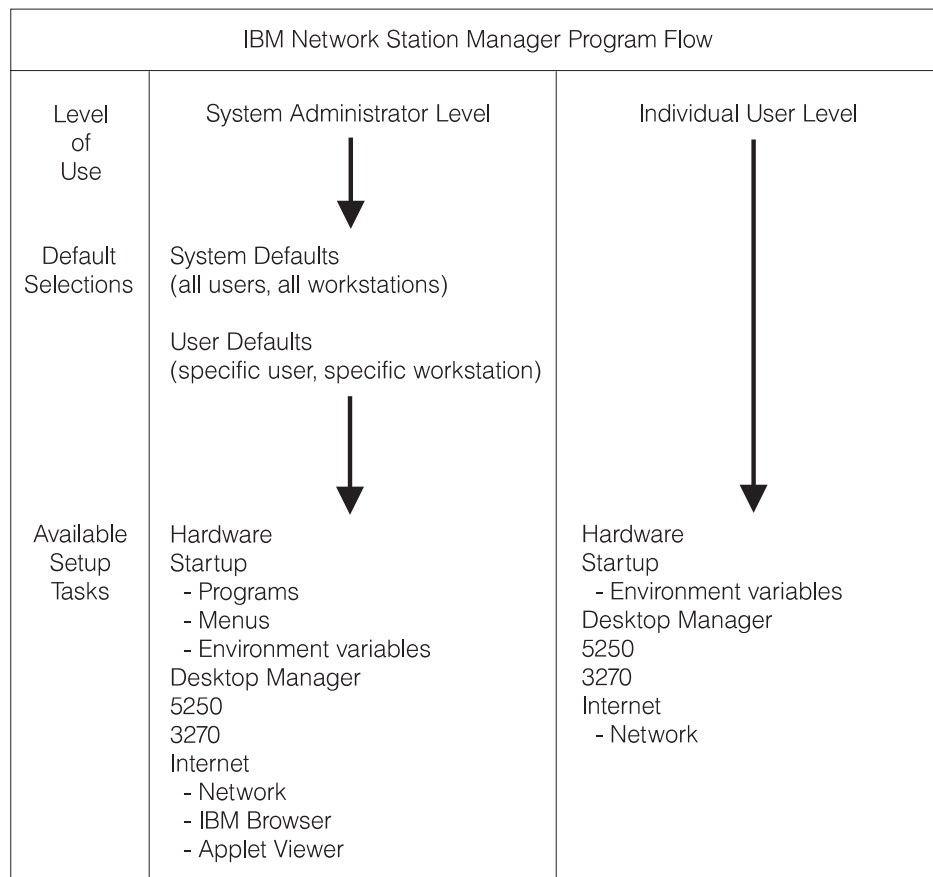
| IBM Network Station Manager Program Flow | | |
|---|---|---|
| Level of Use | System Administrator Level | Individual User Level |
| Default Selections | System Defaults (all users, all workstations)<br><br>User Defaults (specific user, specific workstation) | |
| Available Setup Tasks | Hardware<br>Startup<br>- Programs<br>- Menus<br>- Environment variables<br>Desktop Manager<br>5250<br>3270<br>Internet<br>- Network<br>- IBM Browser<br>- Applet Viewer | Hardware<br>Startup<br>- Environment variables<br>Desktop Manager<br>5250<br>3270<br>Internet<br>- Network |